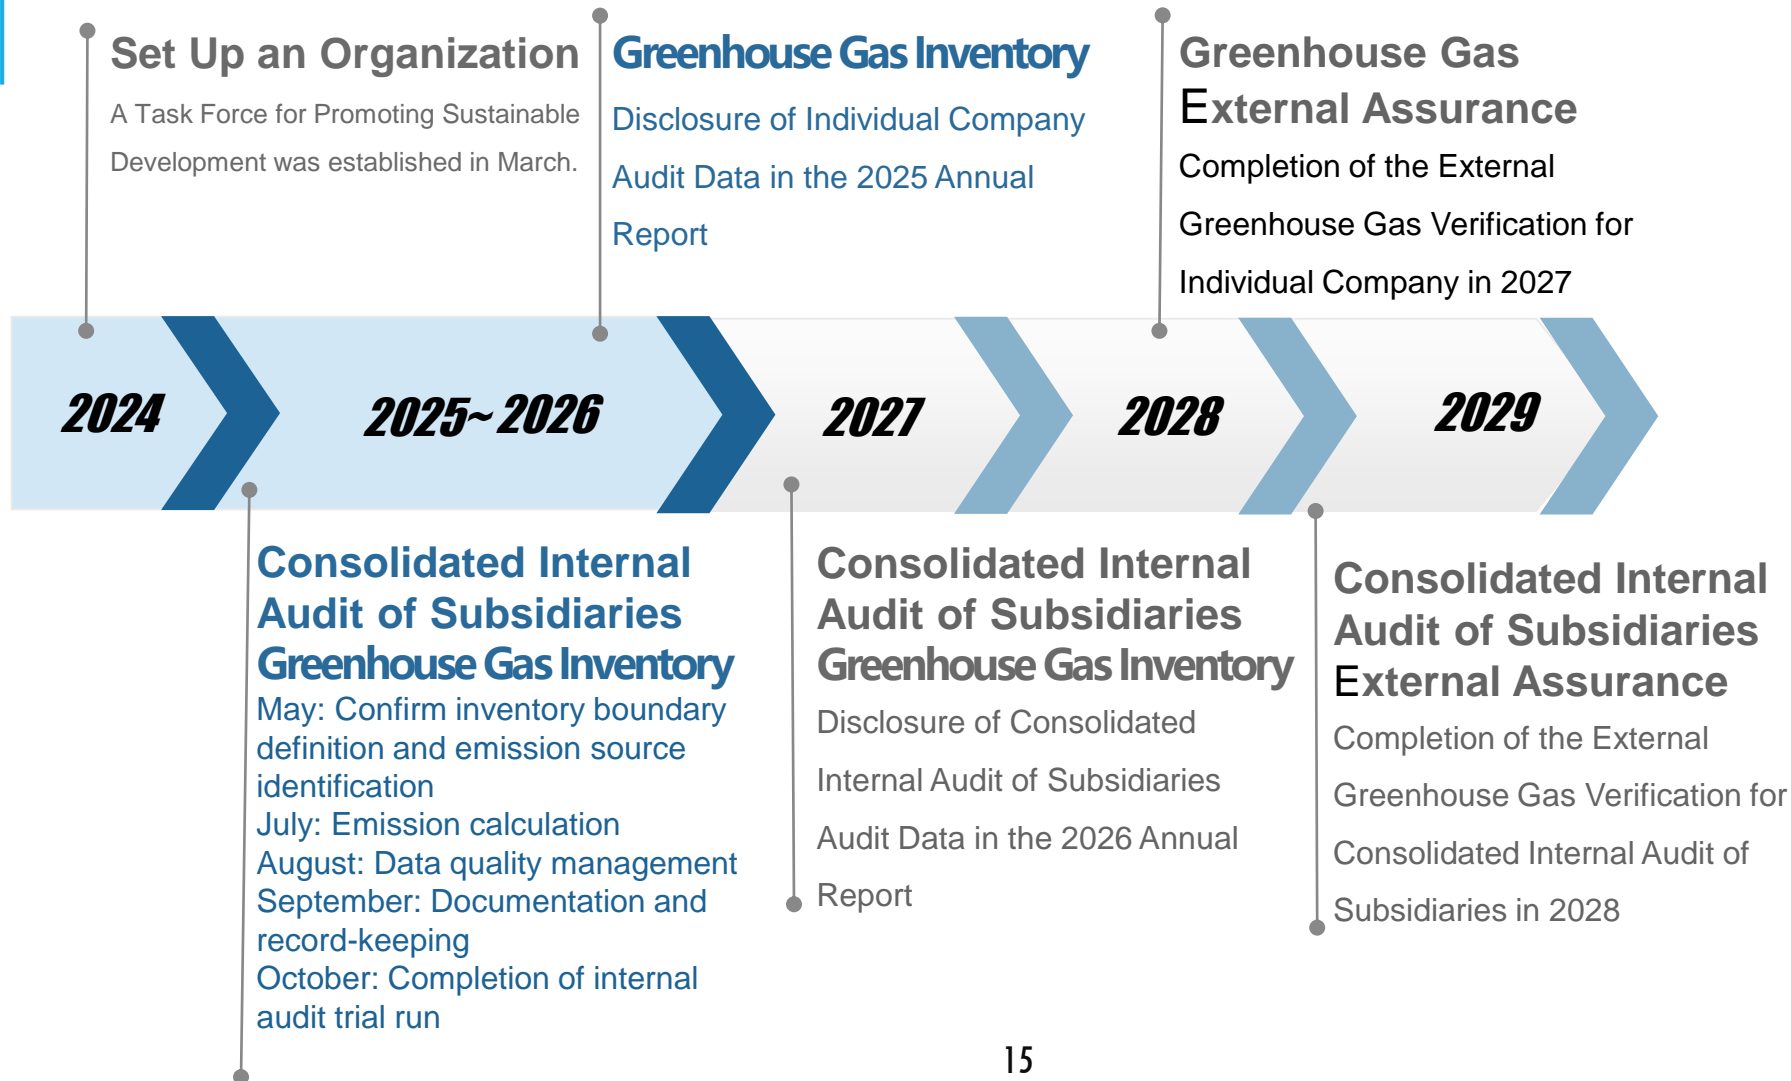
Set Up an Organization

A Task Force for Promoting Sustainable Development was established in March.

Greenhouse Gas Inventory

Disclosure of Individual Company Audit Data in the 2025 Annual Report

Greenhouse Gas External Assurance

Completion of the External Greenhouse Gas Verification for Individual Company in 2027

2024

2025~2026

2027

2028

2029

Consolidated Internal Audit of Subsidiaries Greenhouse Gas Inventory

May: Confirm inventory boundary definition and emission source identification
July: Emission calculation
August: Data quality management
September: Documentation and record-keeping
October: Completion of internal audit trial run

Consolidated Internal Audit of Subsidiaries Greenhouse Gas Inventory

Disclosure of Consolidated Internal Audit of Subsidiaries Audit Data in the 2026 Annual Report

Consolidated Internal Audit of Subsidiaries External Assurance

Completion of the External Greenhouse Gas Verification for Consolidated Internal Audit of Subsidiaries in 2028

15